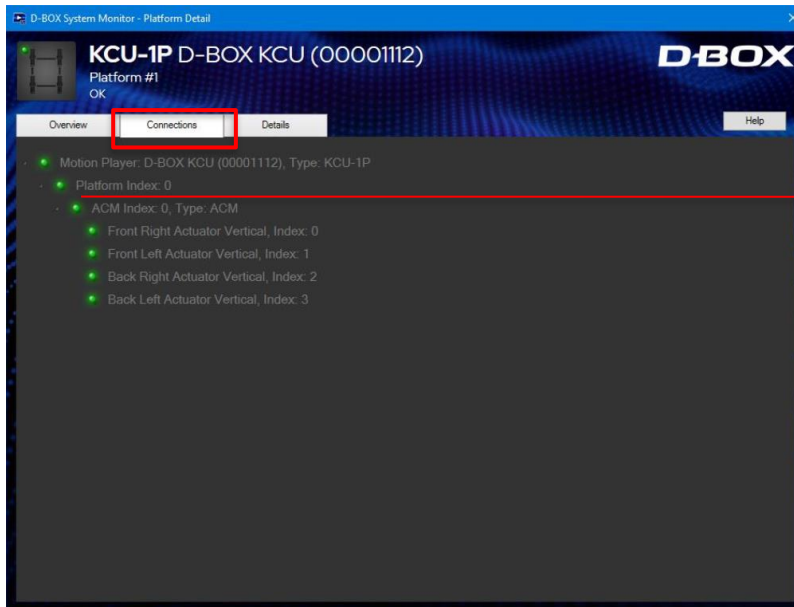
D-BOX System Monitor - Platform Detail

KCU-1P D-BOX KCU (00001112)
Platform #1
OK

D-BOX

Overview
Connections
Details
Help

Motion Player: D-BOX KCU (00001112), Type: KCU-1P
Platform Index: 0
ACM Index: 0, Type: ACM
Front Right Actuator Vertical, Index: 0
Front Left Actuator Vertical, Index: 1
Back Right Actuator Vertical, Index: 2
Back Left Actuator Vertical, Index: 3